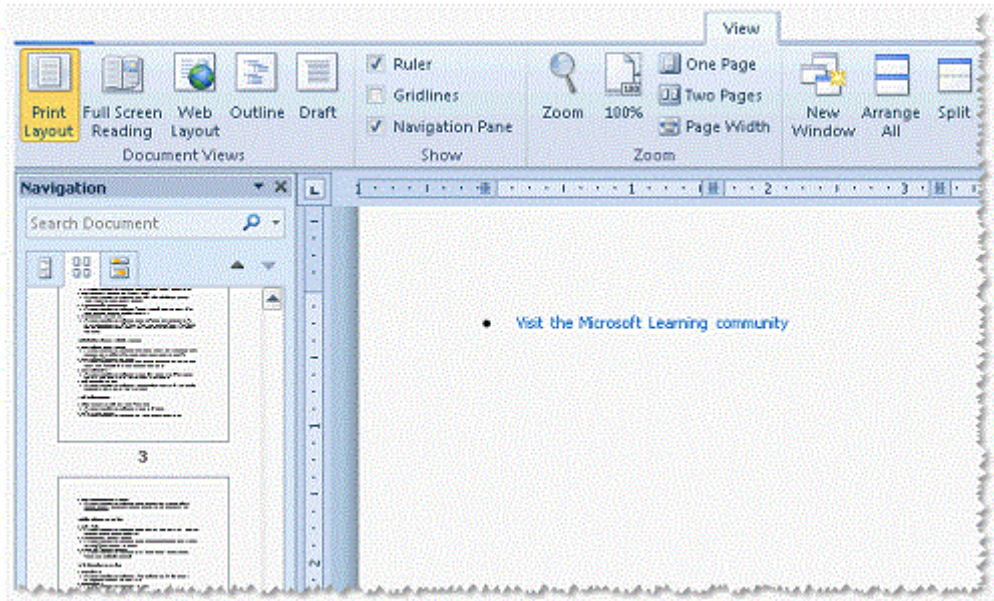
View

Print Layout
Full Screen Reading
Web Layout
Outline
Draft
Document Views

Ruler
Gridlines
Navigation Pane
Show

Zoom
100%
One Page
Two Pages
Page Width
Zoom

New Window
Arrange All
Split

Navigation
Search Document

3

1
2
3

Visit the Microsoft Learning community